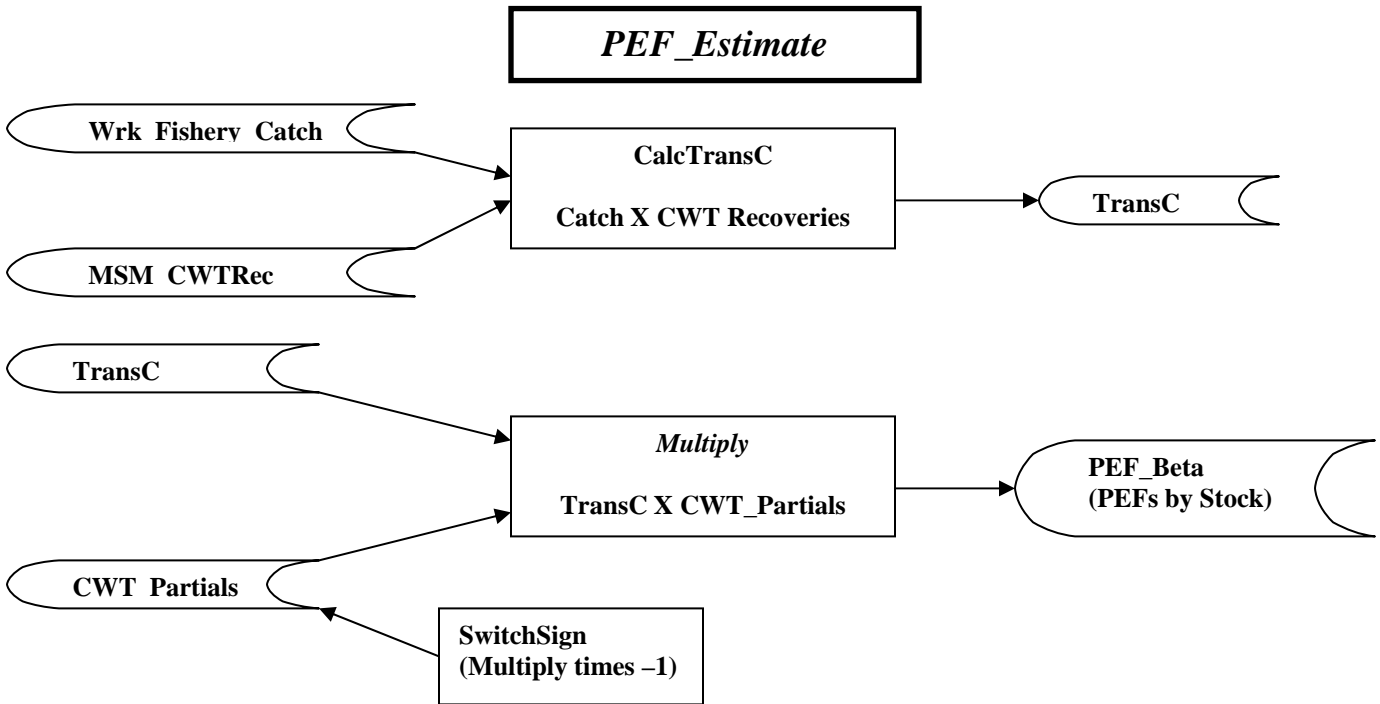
PEF_Estimate

Wrk Fishery Catch

MSM CWTRec

CalcTransC

Catch X CWT Recoveries

TransC

TransC

CWT Partials

Multiply

TransC X CWT_Partials

PEF_Beta
(PEFs by Stock)

SwitchSign
(Multiply times –1)